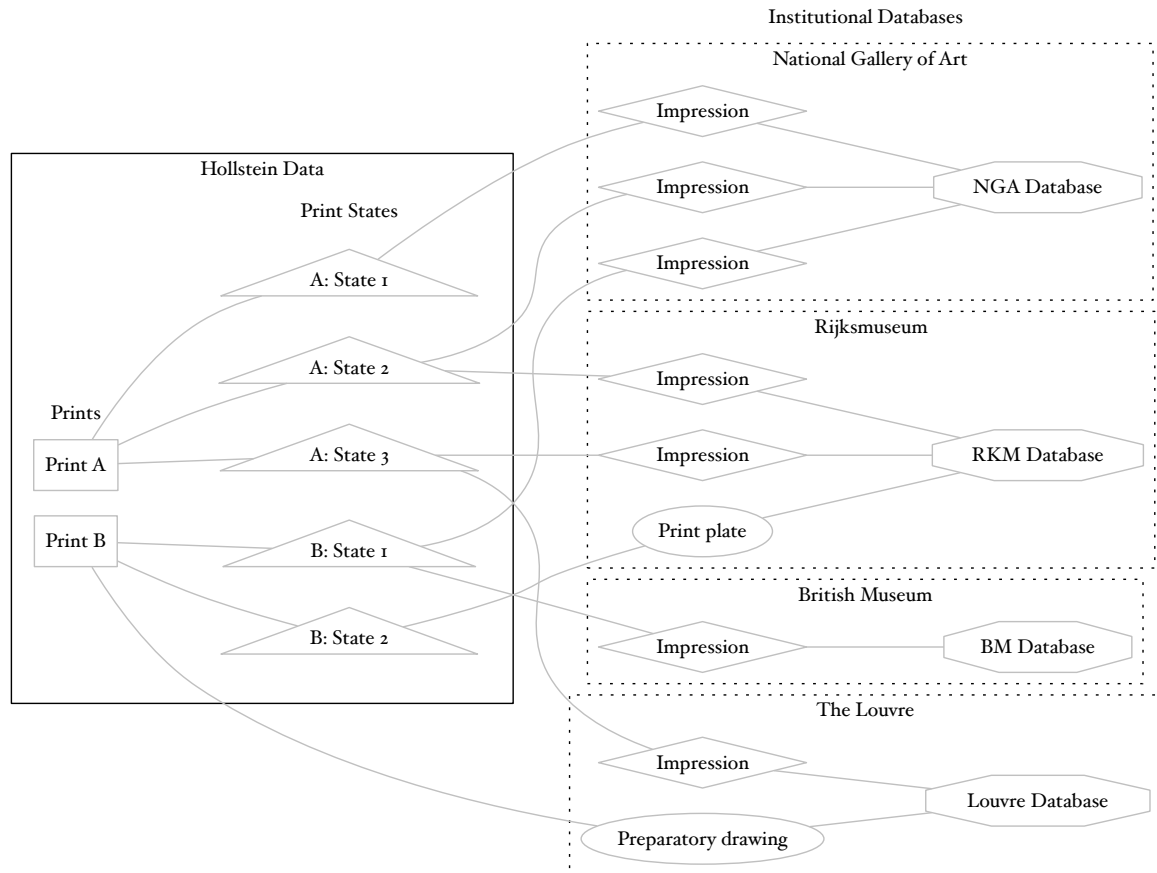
Institutional Databases

National Gallery of Art

Impression

Impression

Impression

NGA Database

Hollstein Data

Print States

A: State 1

A: State 2

A: State 3

B: State 1

B: State 2

Prints

Print A

Print B

Rijksmuseum

Impression

Impression

RKM Database

Print plate

British Museum

Impression

BM Database

The Louvre

Impression

Louvre Database

Preparatory drawing